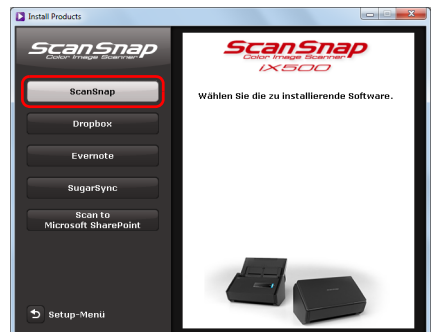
Install Products

ScanSnap
Color Image Scanner

ScanSnap

Dropbox

Evernote

SugarSync

Scan to Microsoft SharePoint

Setup-Menü

ScanSnap
Color Image Scanner
iX500

Wählen Sie die zu installierende Software.